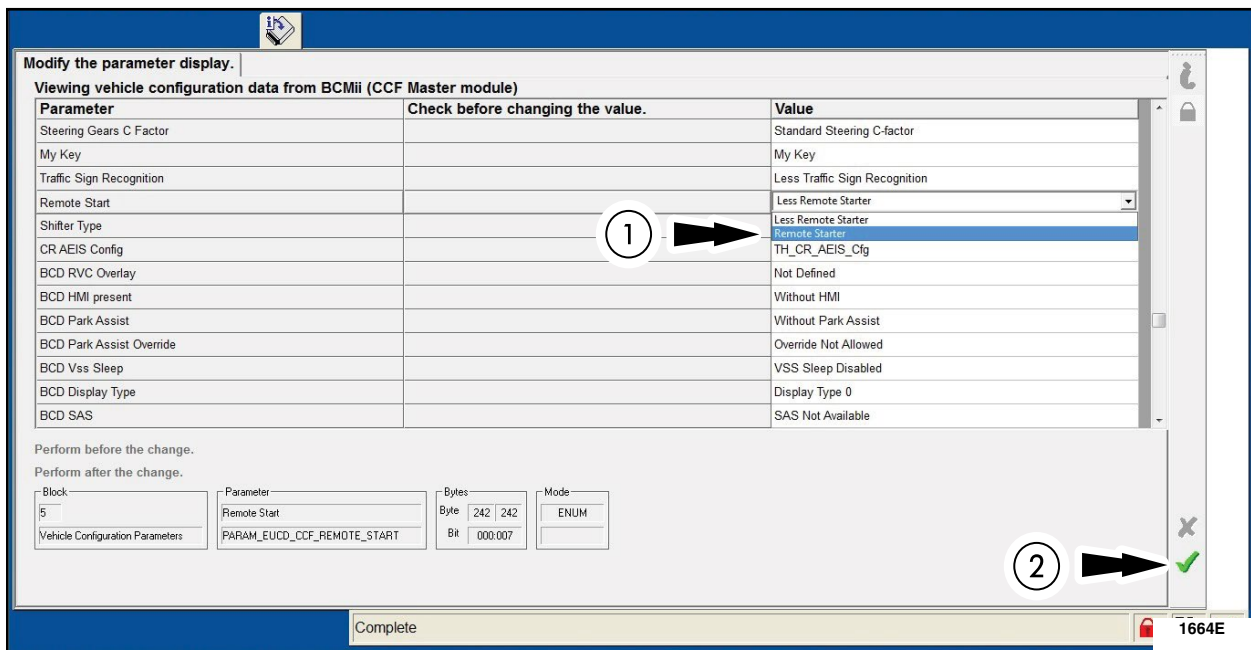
Modify the parameter display.

Viewing vehicle configuration data from BCMii (CCF Master module)

| Parameter | Check before changing the value. | Value |
|---|---|---|
| Steering Gears C Factor | | Standard Steering C-factor |
| My Key | | My Key |
| Traffic Sign Recognition | | Less Traffic Sign Recognition |
| Remote Start | | Less Remote Starter |
| Shifter Type | | Less Remote Starter / Remote Starter |
| CR AEIS Config | | TH_CR_AEIS_Cfg |
| BCD RVC Overlay | | Not Defined |
| BCD HMI present | | Without HMI |
| BCD Park Assist | | Without Park Assist |
| BCD Park Assist Override | | Override Not Allowed |
| BCD Vss Sleep | | VSS Sleep Disabled |
| BCD Display Type | | Display Type 0 |
| BCD SAS | | SAS Not Available |

1

Perform before the change.

Perform after the change.

Block
5
Vehicle Configuration Parameters

Parameter
Remote Start
PARAM_EUCD_CCF_REMOTE_START

Bytes
Byte 242 242
Bit 000:007

Mode
ENUM

2

Complete

1664E